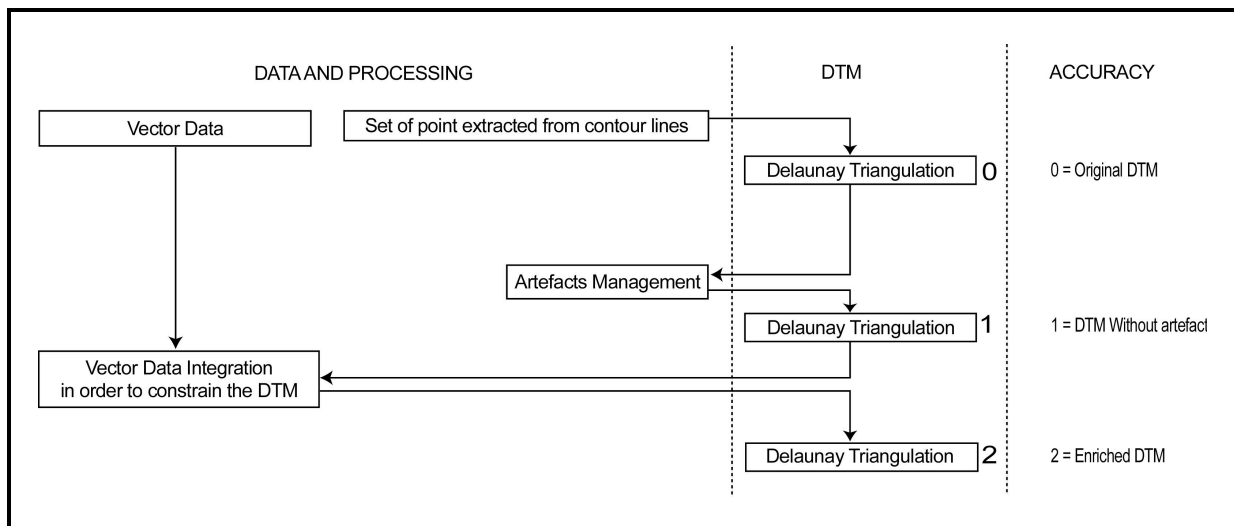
DATA AND PROCESSING

DTM

ACCURACY

Vector Data

Set of point extracted from contour lines

Delaunay Triangulation

0

0 = Original DTM

Artefacts Management

Delaunay Triangulation

1

1 = DTM Without artefact

Vector Data Integration in order to constrain the DTM

Delaunay Triangulation

2

2 = Enriched DTM